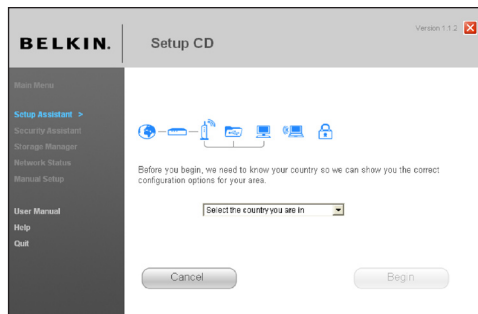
BELKIN. Setup CD

Version 1.1.2

Main Menu

Setup Assistant >
Security Assistant
Storage Manager
Network Status
Manual Setup

User Manual
Help
Quit

Before you begin, we need to know your country so we can show you the correct configuration options for your area.

Select the country you are in

Cancel

Begin